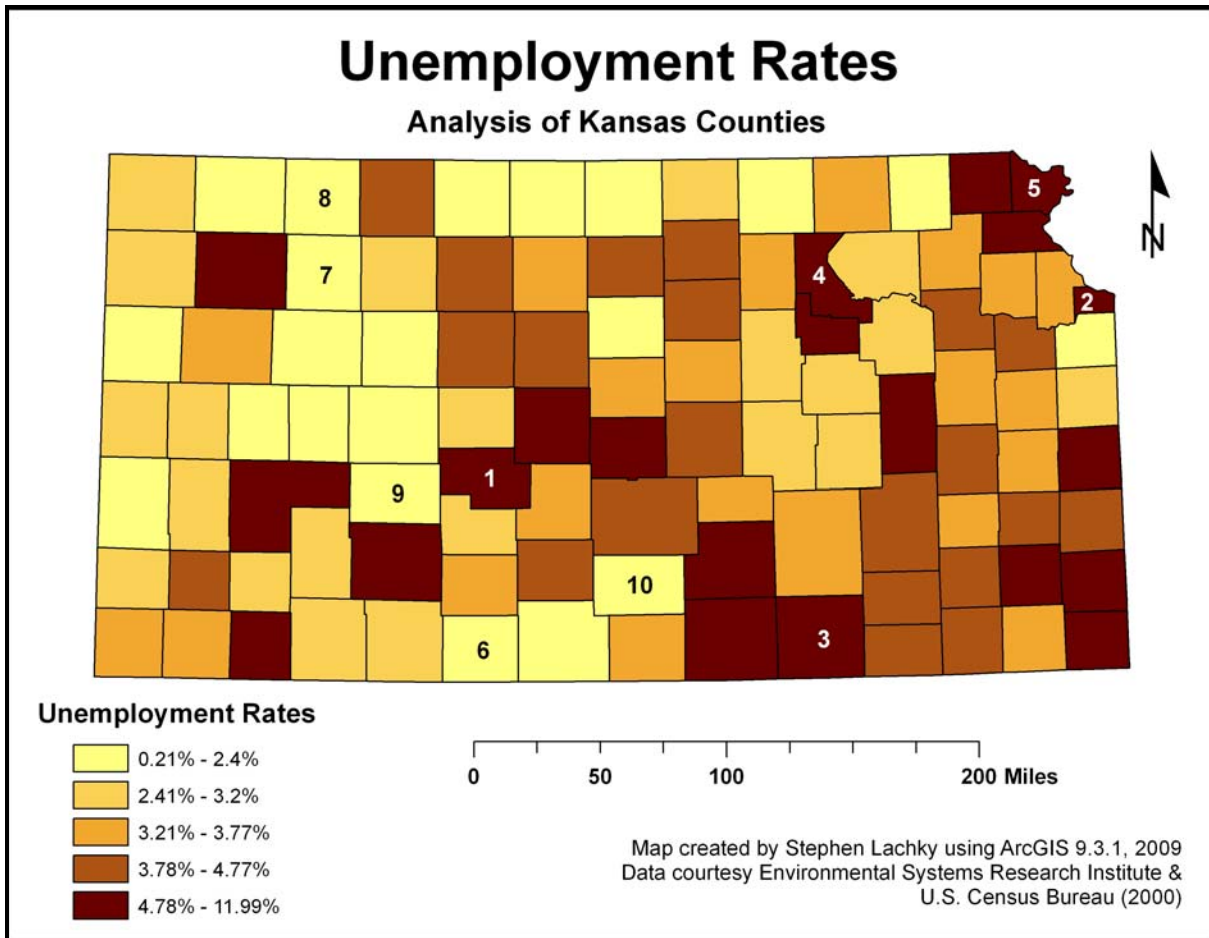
Unemployment Rates

Analysis of Kansas Counties

8
5
7
4
2
1
9
10
6
3

N

Unemployment Rates

0.21% - 2.4%
2.41% - 3.2%
3.21% - 3.77%
3.78% - 4.77%
4.78% - 11.99%

0 50 100 200 Miles

Map created by Stephen Lachky using ArcGIS 9.3.1, 2009
Data courtesy Environmental Systems Research Institute & U.S. Census Bureau (2000)